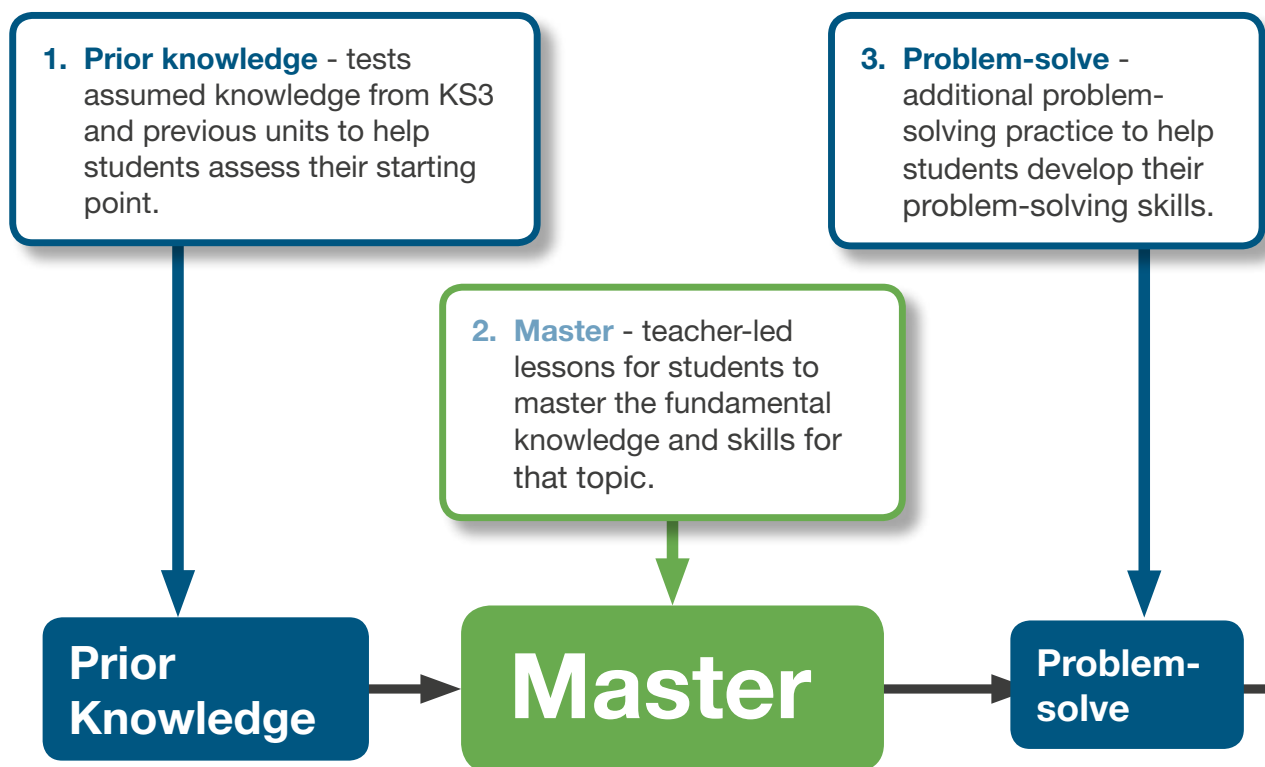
1. **Prior knowledge** - tests assumed knowledge from KS3 and previous units to help students assess their starting point.

3. **Problem-solve** - additional problem-solving practice to help students develop their problem-solving skills.

2. **Master** - teacher-led lessons for students to master the fundamental knowledge and skills for that topic.

Prior Knowledge

Master

Problem-solve